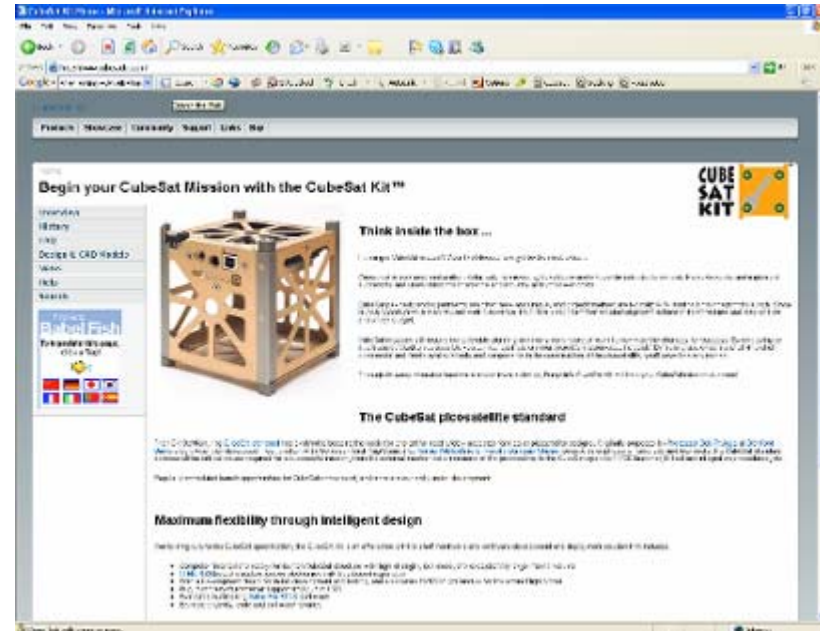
Products | Showcase | Community | Support | Links | Buy

Begin your CubeSat Mission with the CubeSat Kit™

CUBE SAT KIT

Overview
History
FAQ
Design & CAD Models
Views
Help
Search

Babel Fish

Think inside the box ...

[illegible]

The CubeSat picosatellite standard

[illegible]

Maximum flexibility through intelligent design

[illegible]